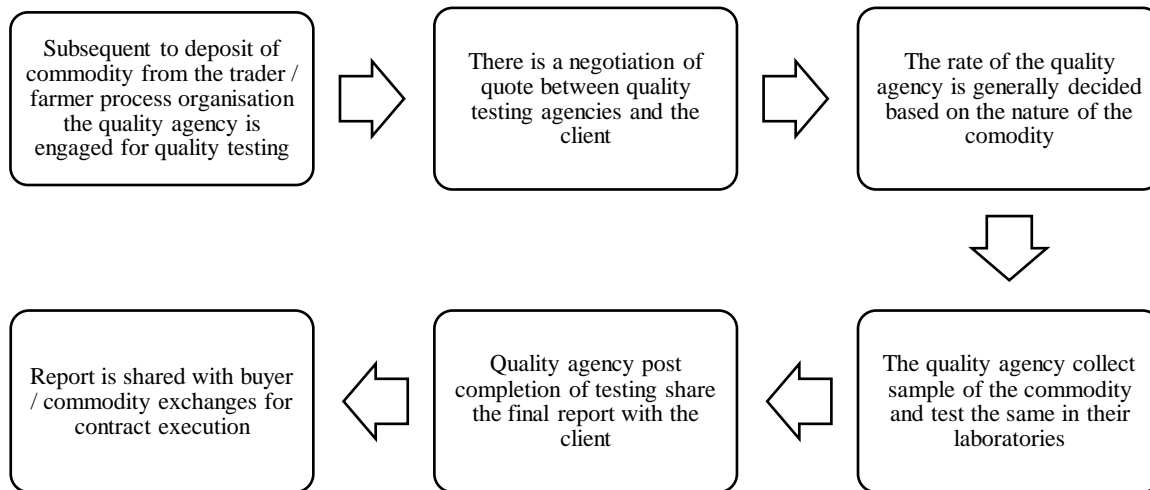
Subsequent to deposit of commodity from the trader / farmer process organisation the quality agency is engaged for quality testing

There is a negotiation of quote between quality testing agencies and the client

The rate of the quality agency is generally decided based on the nature of the comodity

The quality agency collect sample of the commodity and test the same in their laboratories

Quality agency post completion of testing share the final report with the client

Report is shared with buyer / commodity exchanges for contract execution